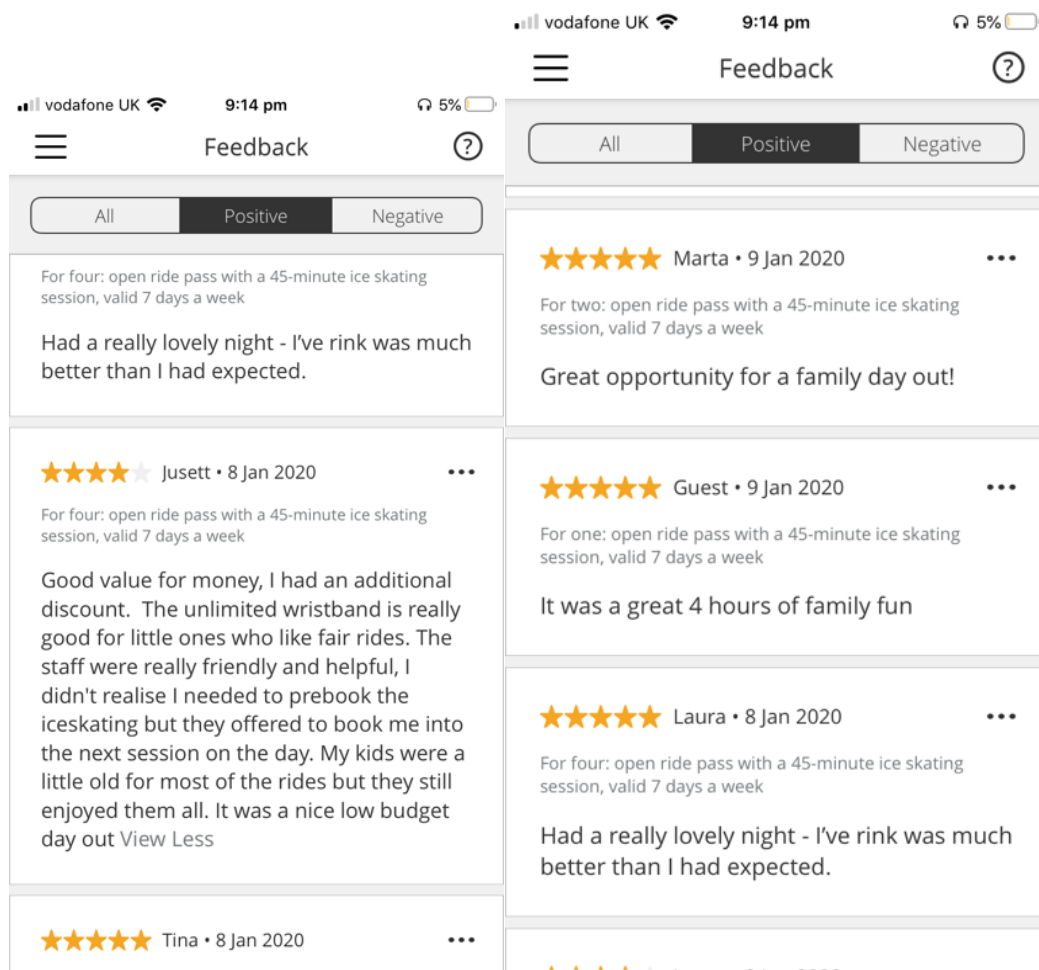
vodafone UK 9:14 pm 5%

Feedback

All Positive Negative

For four: open ride pass with a 45-minute ice skating session, valid 7 days a week

Had a really lovely night - I've rink was much better than I had expected.

Jusett • 8 Jan 2020

For four: open ride pass with a 45-minute ice skating session, valid 7 days a week

Good value for money, I had an additional discount. The unlimited wristband is really good for little ones who like fair rides. The staff were really friendly and helpful, I didn't realise I needed to prebook the iceskating but they offered to book me into the next session on the day. My kids were a little old for most of the rides but they still enjoyed them all. It was a nice low budget day out View Less

Tina • 8 Jan 2020

vodafone UK 9:14 pm 5%

Feedback

All Positive Negative

Marta • 9 Jan 2020

For two: open ride pass with a 45-minute ice skating session, valid 7 days a week

Great opportunity for a family day out!

Guest • 9 Jan 2020

For one: open ride pass with a 45-minute ice skating session, valid 7 days a week

It was a great 4 hours of family fun

Laura • 8 Jan 2020

For four: open ride pass with a 45-minute ice skating session, valid 7 days a week

Had a really lovely night - I've rink was much better than I had expected.